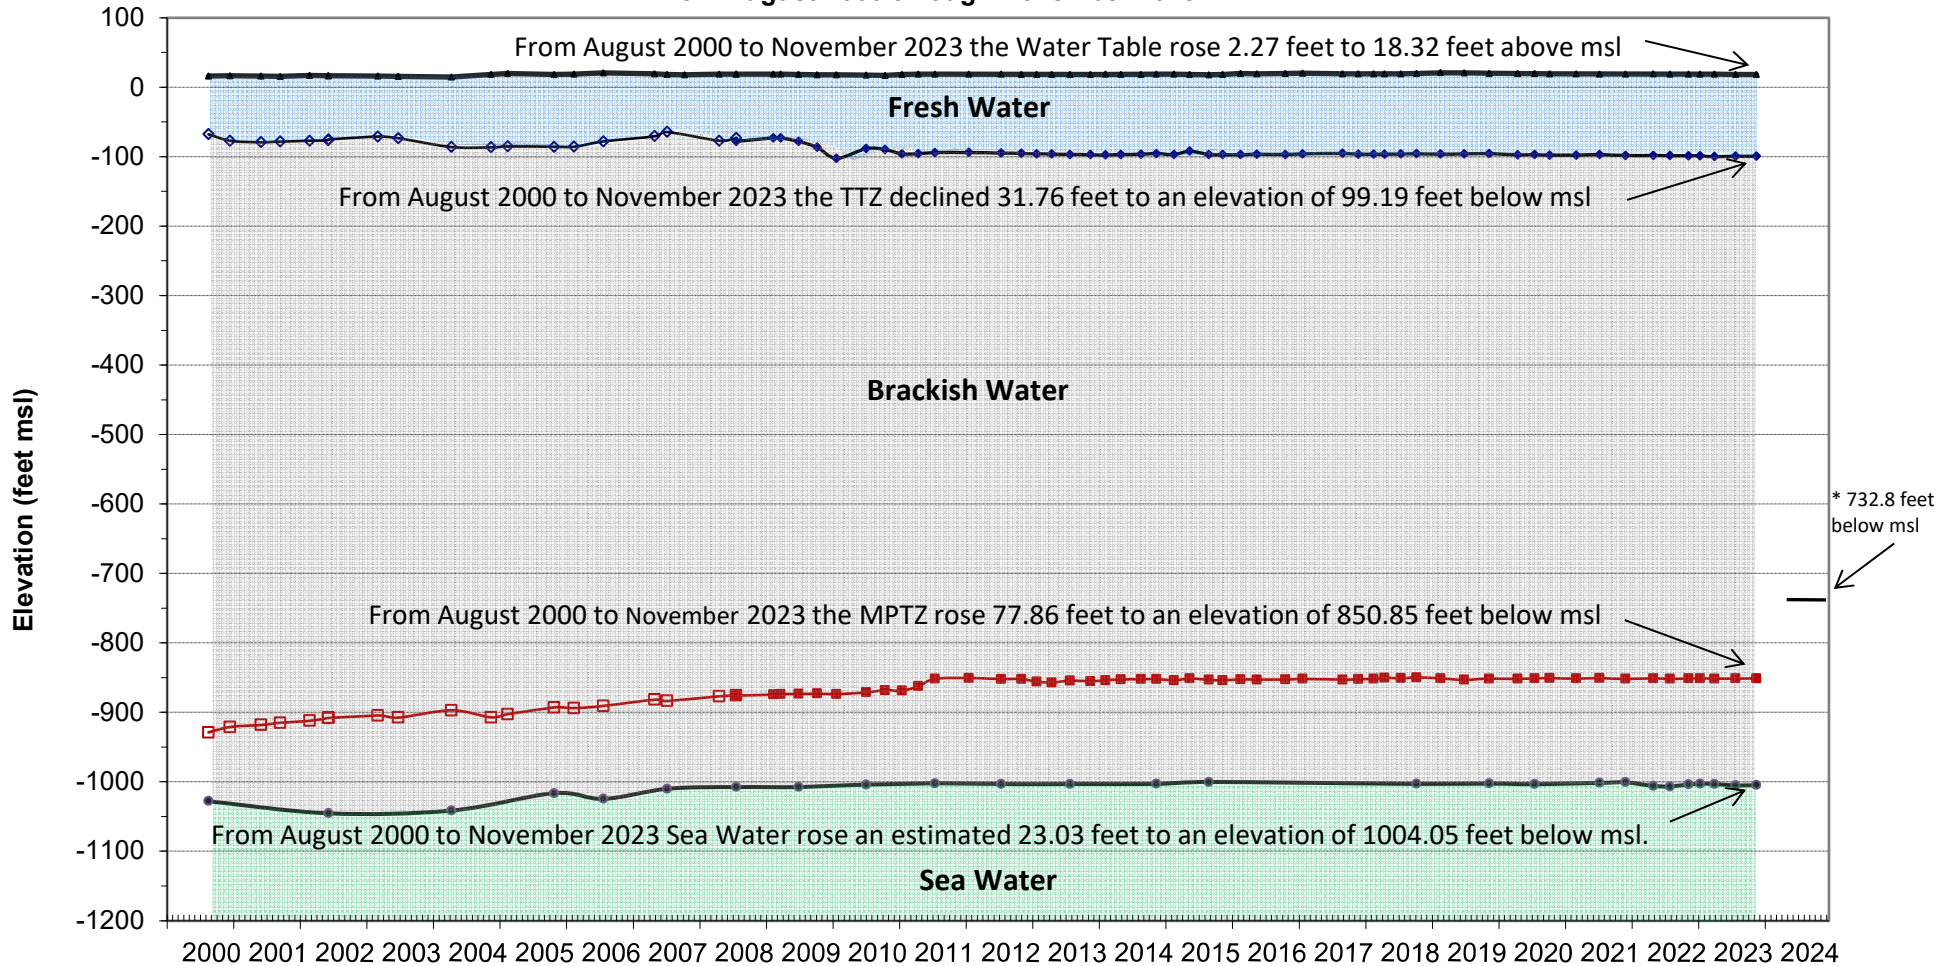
100
0
-100
-200
-300
-400
-500
-600
-700
-800
-900
-1000
-1100
-1200

Elevation (feet msl)

From August 2000 to November 2023 the Water Table rose 2.27 feet to 18.32 feet above msl

Fresh Water

From August 2000 to November 2023 the TTZ declined 31.76 feet to an elevation of 99.19 feet below msl

Brackish Water

* 732.8 feet below msl

From August 2000 to November 2023 the MPTZ rose 77.86 feet to an elevation of 850.85 feet below msl

From August 2000 to November 2023 Sea Water rose an estimated 23.03 feet to an elevation of 1004.05 feet below msl.

Sea Water

2000 2001 2002 2003 2004 2005 2006 2007 2008 2009 2010 2011 2012 2013 2014 2015 2016 2017 2018 2019 2020 2021 2022 2023 2024